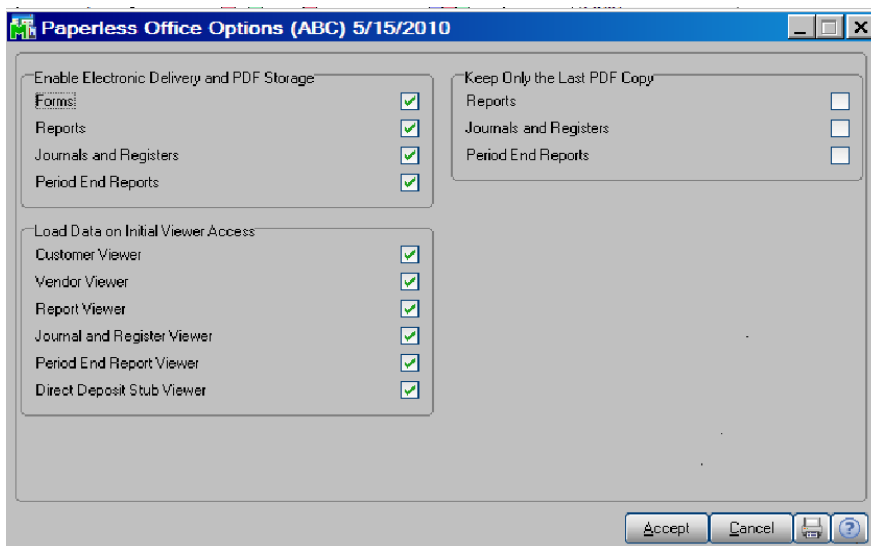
Paperless Office Options (ABC) 5/15/2010

Enable Electronic Delivery and PDF Storage
Forms
Reports
Journals and Registers
Period End Reports

Load Data on Initial Viewer Access
Customer Viewer
Vendor Viewer
Report Viewer
Journal and Register Viewer
Period End Report Viewer
Direct Deposit Stub Viewer

Keep Only the Last PDF Copy
Reports
Journals and Registers
Period End Reports

Accept
Cancel